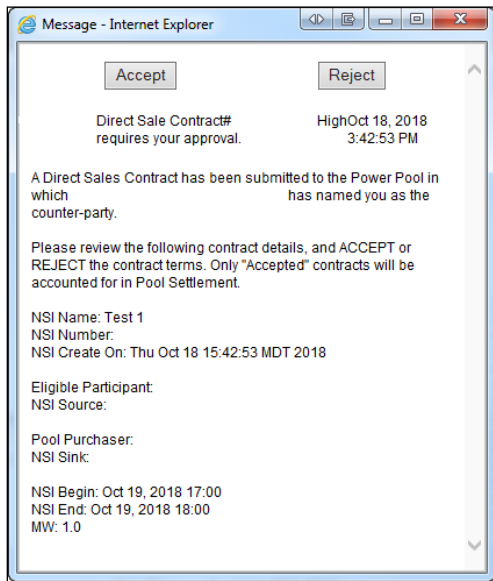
Message - Internet Explorer

Accept

Reject

Direct Sale Contract# requires your approval.

HighOct 18, 2018 3:42:53 PM

A Direct Sales Contract has been submitted to the Power Pool in which has named you as the counter-party.

Please review the following contract details, and ACCEPT or REJECT the contract terms. Only "Accepted" contracts will be accounted for in Pool Settlement.

NSI Name: Test 1
NSI Number:
NSI Create On: Thu Oct 18 15:42:53 MDT 2018

Eligible Participant:
NSI Source:

Pool Purchaser:
NSI Sink:

NSI Begin: Oct 19, 2018 17:00
NSI End: Oct 19, 2018 18:00
MW: 1.0